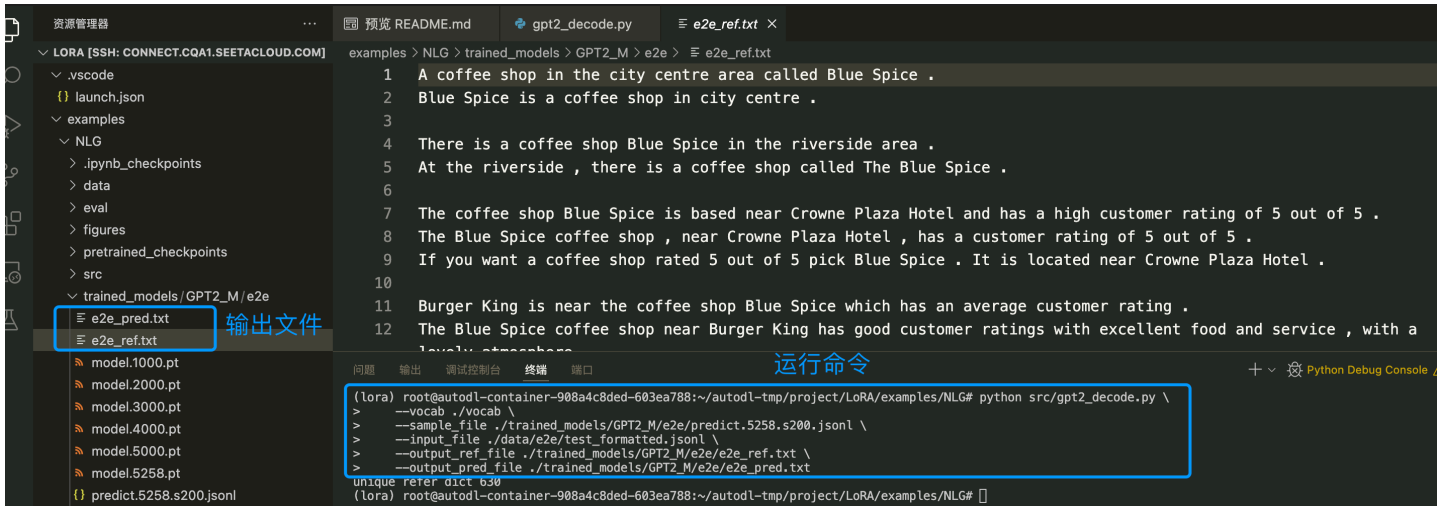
资源管理器 ···

LORA [SSH: CONNECT.CQA1.SEETACLOUD.COM]
.vscode
launch.json
examples
NLG
.ipynb_checkpoints
data
eval
figures
pretrained_checkpoints
src
trained_models/GPT2_M/e2e
e2e_pred.txt
e2e_ref.txt
model.1000.pt
model.2000.pt
model.3000.pt
model.4000.pt
model.5000.pt
model.5258.pt
predict.5258.s200.jsonl

输出文件

预览 README.md
gpt2_decode.py
e2e_ref.txt

examples > NLG > trained_models > GPT2_M > e2e > e2e_ref.txt

1 A coffee shop in the city centre area called Blue Spice .
2 Blue Spice is a coffee shop in city centre .
3
4 There is a coffee shop Blue Spice in the riverside area .
5 At the riverside , there is a coffee shop called The Blue Spice .
6
7 The coffee shop Blue Spice is based near Crowne Plaza Hotel and has a high customer rating of 5 out of 5 .
8 The Blue Spice coffee shop , near Crowne Plaza Hotel , has a customer rating of 5 out of 5 .
9 If you want a coffee shop rated 5 out of 5 pick Blue Spice . It is located near Crowne Plaza Hotel .
10
11 Burger King is near the coffee shop Blue Spice which has an average customer rating .
12 The Blue Spice coffee shop near Burger King has good customer ratings with excellent food and service , with a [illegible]

运行命令

问题 输出 调试控制台 终端 端口
Python Debug Console

(lora) root@autodl-container-908a4c8ded-603ea788:~/autodl-tmp/project/LoRA/examples/NLG# python src/gpt2_decode.py \
> --vocab ./vocab \
> --sample_file ./trained_models/GPT2_M/e2e/predict.5258.s200.jsonl \
> --input_file ./data/e2e/test_formatted.jsonl \
> --output_ref_file ./trained_models/GPT2_M/e2e/e2e_ref.txt \
> --output_pred_file ./trained_models/GPT2_M/e2e/e2e_pred.txt
unique refer dict 630
(lora) root@autodl-container-908a4c8ded-603ea788:~/autodl-tmp/project/LoRA/examples/NLG#